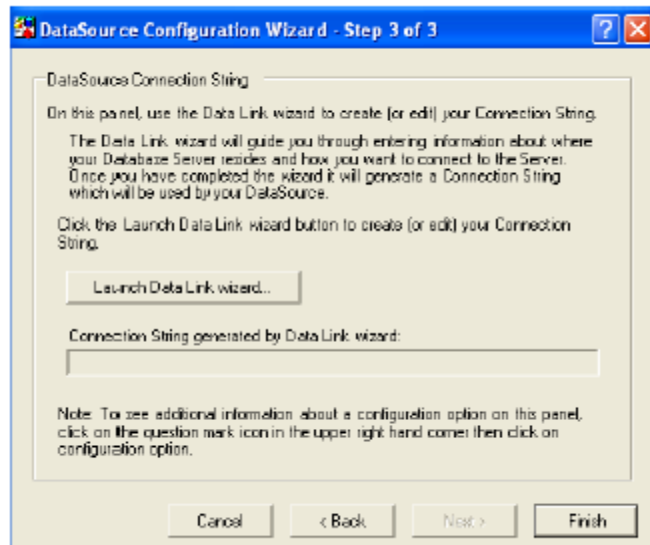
DataSource Configuration Wizard - Step 3 of 3

?

X

DataSource Connection String

On this panel, use the Data Link wizard to create (or edit) your Connection String.

The Data Link wizard will guide you through entering information about where your Database Server resides and how you want to connect to the Server. Once you have completed the wizard it will generate a Connection String which will be used by your DataSource.

Click the Launch Data Link wizard button to create (or edit) your Connection String.

Launch Data Link wizard...

Connection String generated by Data Link wizard:

Note: To see additional information about a configuration option on this panel, click on the question mark icon in the upper right hand corner then click on configuration option.

Cancel

< Back

Next >

Finish